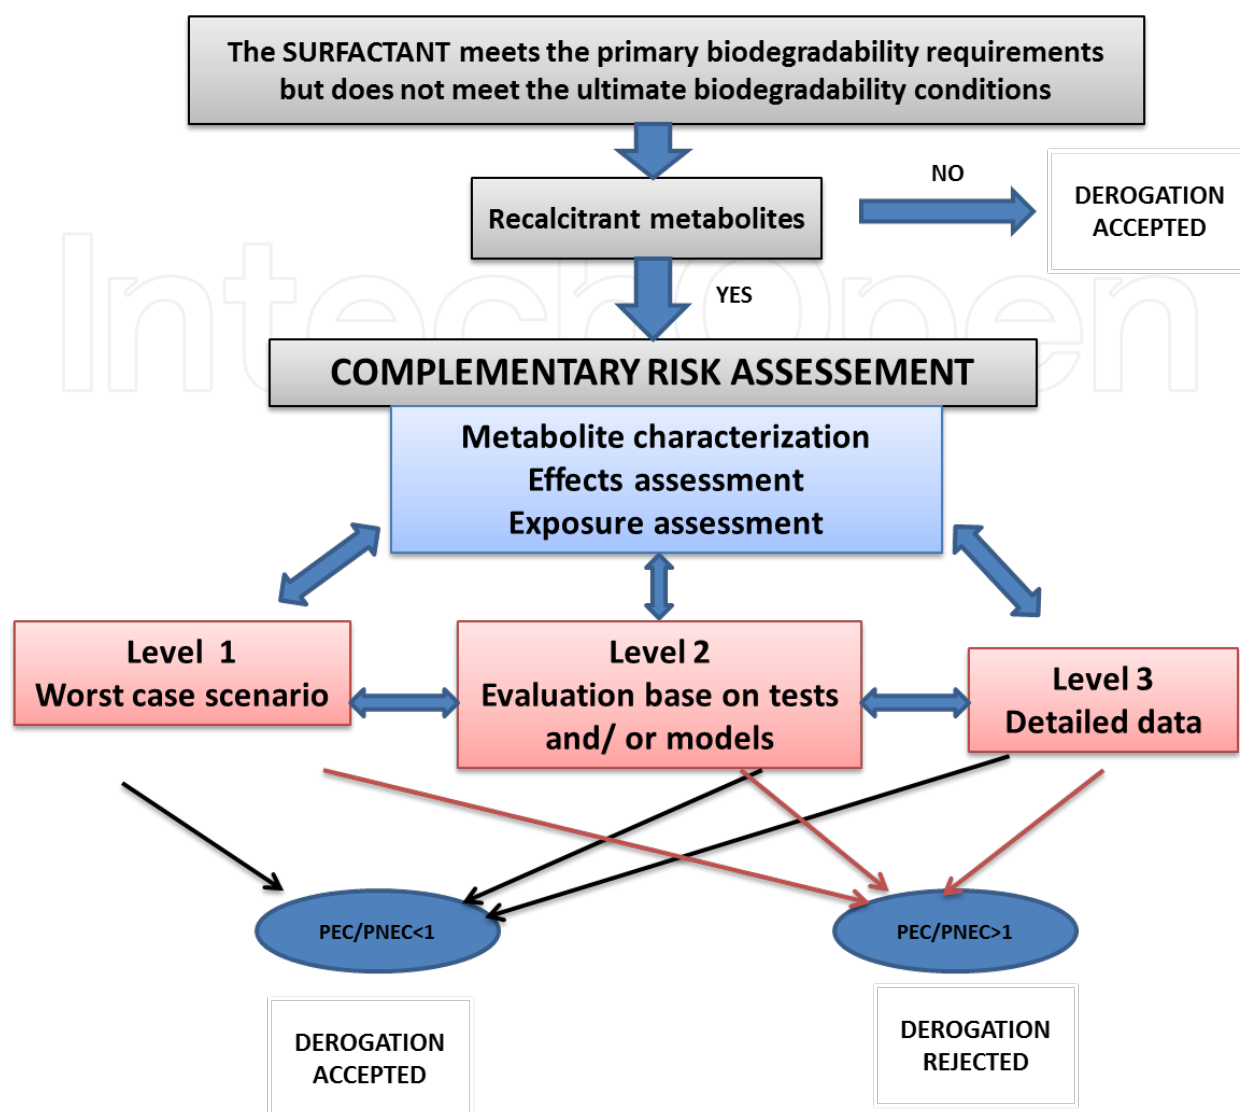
The SURFACTANT meets the primary biodegradability requirements but does not meet the ultimate biodegradability conditions

Recalcitrant metabolites

NO

DEROGATION ACCEPTED

YES

IntechOpen

COMPLEMENTARY RISK ASSESSEMENT

Metabolite characterization
Effects assessment
Exposure assessment

Level 1
Worst case scenario

Level 2
Evaluation base on tests and/ or models

Level 3
Detailed data

PEC/PNEC<1

PEC/PNEC>1

DEROGATION ACCEPTED

DEROGATION REJECTED